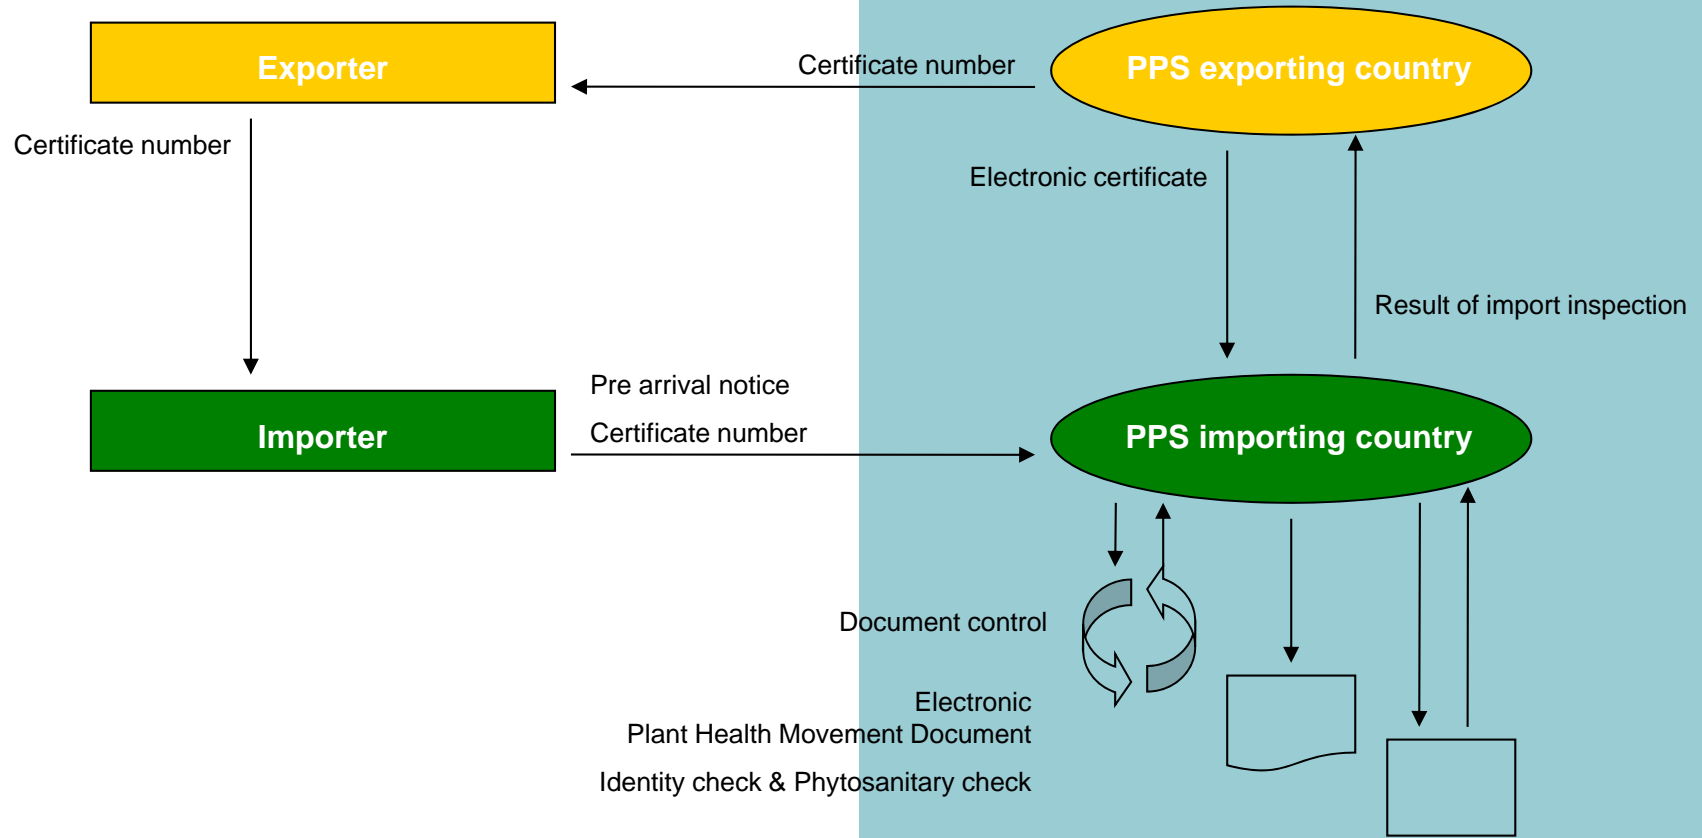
Exporter

Certificate number

PPS exporting country

Certificate number

Electronic certificate

Result of import inspection

Importer

Pre arrival notice

Certificate number

PPS importing country

Document control

Electronic
Plant Health Movement Document

Identity check & Phytosanitary check